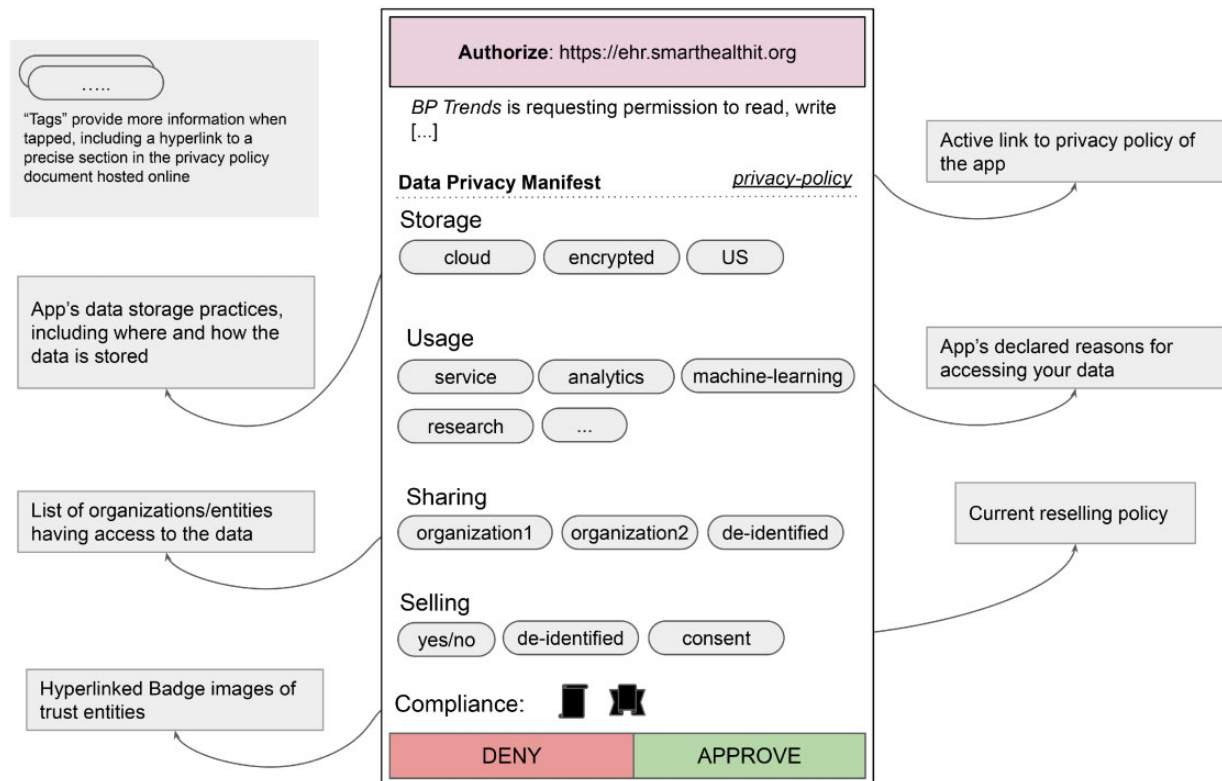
.....

“Tags” provide more information when tapped, including a hyperlink to a precise section in the privacy policy document hosted online

Authorize: https://ehr.smarthealthit.org

BP Trends is requesting permission to read, write [...]

Active link to privacy policy of the app

Data Privacy Manifest

privacy-policy

Storage

cloud

encrypted

US

App’s data storage practices, including where and how the data is stored

Usage

service

analytics

machine-learning

research

...

App’s declared reasons for accessing your data

List of organizations/entities having access to the data

Sharing

organization1

organization2

de-identified

Current reselling policy

Selling

yes/no

de-identified

consent

Hyperlinked Badge images of trust entities

Compliance:

DENY

APPROVE